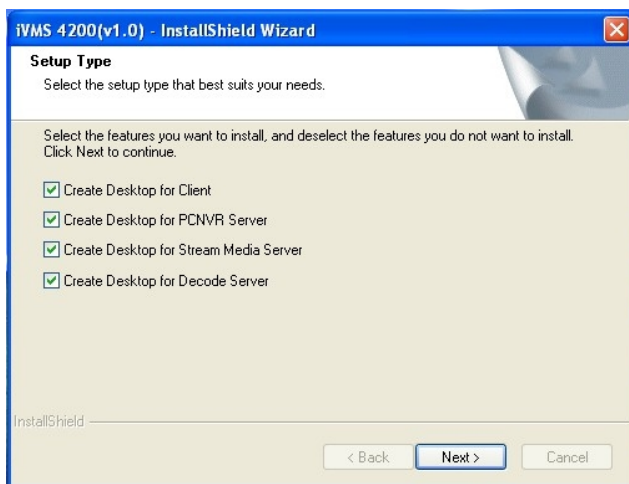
iVMS 4200(v1.0) - InstallShield Wizard

Setup Type

Select the setup type that best suits your needs.

Select the features you want to install, and deselect the features you do not want to install. Click Next to continue.

Create Desktop for Client

Create Desktop for PCNVR Server

Create Desktop for Stream Media Server

Create Desktop for Decode Server

InstallShield

< Back

Next >

Cancel